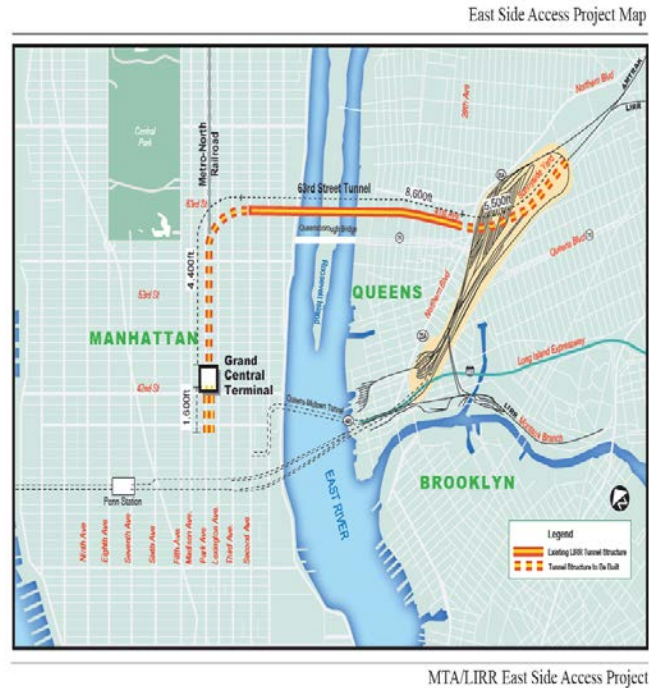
East Side Access Project Map

Central Park

Metro-North Railroad

63rd Street Tunnel

63rd St

8,600ft

5,500ft

4,400ft

Queensboro Bridge

Roosevelt Island

53rd St

MANHATTAN

QUEENS

Grand Central Terminal

42nd St

1,600ft

Queens-Midtown Tunnel

Long Island Expressway

Northern Blvd

Queens Blvd

AMTRAK

LIRR

Montauk Branch

Penn Station

EAST RIVER

BROOKLYN

Ninth Ave
Eighth Ave
Seventh Ave
Sixth Ave
Fifth Ave
Madison Ave
Park Ave
Lexington Ave
Third Ave
Second Ave

Legend
Existing LIRR Tunnel Structure
Tunnel Structure to Be Built

MTA/LIRR East Side Access Project